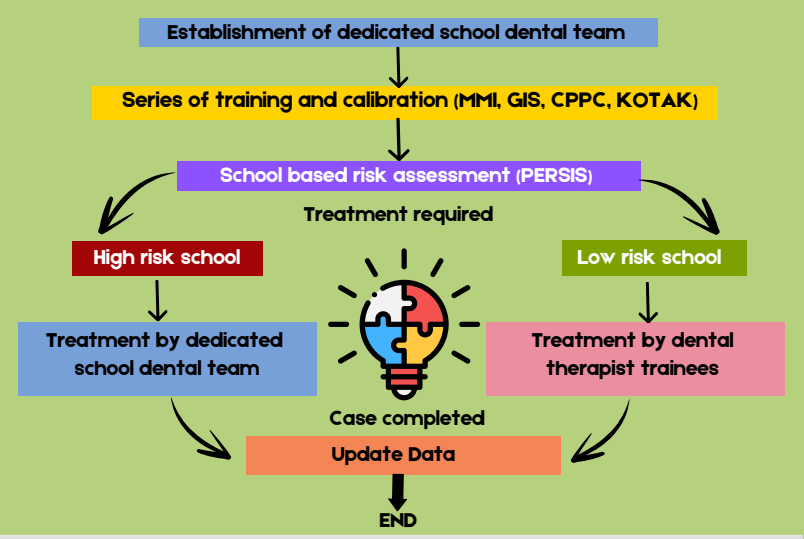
Establishment of dedicated school dental team

Series of training and calibration (MMI, GIS, CPPC, KOTAK)

School based risk assessment (PERSIS)

Treatment required

High risk school

Low risk school

Treatment by dedicated school dental team

Treatment by dental therapist trainees

Case completed

Update Data

END